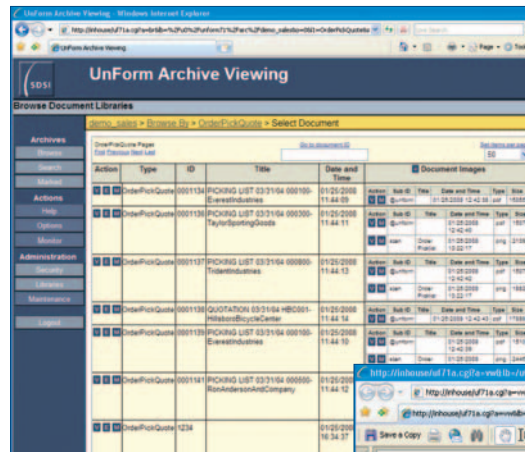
UnForm Archive Viewing - Windows Internet Explorer

http://inhouse/uf71a.cgi?a=brt&lb=%2Fu0%2Funform71%2Farc%2Fdemo_sales/o=0&l=OrderPickQuote

UnForm Archive Viewing

Page ▾ Tools

SDSI

UnForm Archive Viewing

Browse Document Libraries

Archives
Browse
Search
Marked

Actions
Help
Options
Monitor

Administration
Security
Libraries
Maintenance

Logout

demo_sales > Browse By > OrderPickQuote > Select Document

OrderPickQuote Pages
First Previous Next Last

Go to document ID

Set items per page
50

| Action | Type | ID | Title | Date and Time | Document Images |
|---|---|---|---|---|---|
| | OrderPickQuote | 0001134 | PICKING LIST 03/31/04 000100-EverestIndustries | 01/25/2008 11:44:09 | |
| | OrderPickQuote | 0001135 | PICKING LIST 03/31/04 000300-TaylorSportingGoods | 01/25/2008 11:44:11 | |
| | OrderPickQuote | 0001137 | PICKING LIST 03/31/04 000800-TridentIndustries | 01/25/2008 11:44:13 | |
| | OrderPickQuote | 0001138 | QUOTATION 03/31/04 HBC001-HillsboroBicycleCenter | 01/25/2008 11:44:14 | |
| | OrderPickQuote | 0001139 | PICKING LIST 03/31/04 000100-EverestIndustries | 01/25/2008 11:44:16 | |
| | OrderPickQuote | 0001141 | PICKING LIST 03/31/04 000500-RonAndersonAndCompany | 01/25/2008 11:44:12 | |
| | OrderPickQuote | 1234 | | 01/25/2008 16:34:37 | |

| Action | Sub ID | Title | Date and Time | Type | Size |
|---|---|---|---|---|---|
| | @unform | | 01/25/2008 12:42:48 | pdf | 15855 |
| | @unform | | 01/25/2008 12:42:45 | pdf | 1507 |
| | scan | Order Printer | 01/25/2008 15:22:17 | png | 2165 |
| | @unform | | 01/25/2008 12:42:45 | pdf | 1507 |
| | scan | Order Printer | 01/25/2008 15:22:17 | png | 1663 |
| | @unform | | 01/25/2008 12:42:43 | pdf | 1510 |
| | scan | Order Printer | 01/25/2008 | png | 2445 |

http://inhouse/uf71a.cgi?a=vw&lb=/u
http://inhouse/uf71a.cgi?a=vw&lb=
http://inhouse/uf71a.cgi?a=vw&lb
Save a Copy